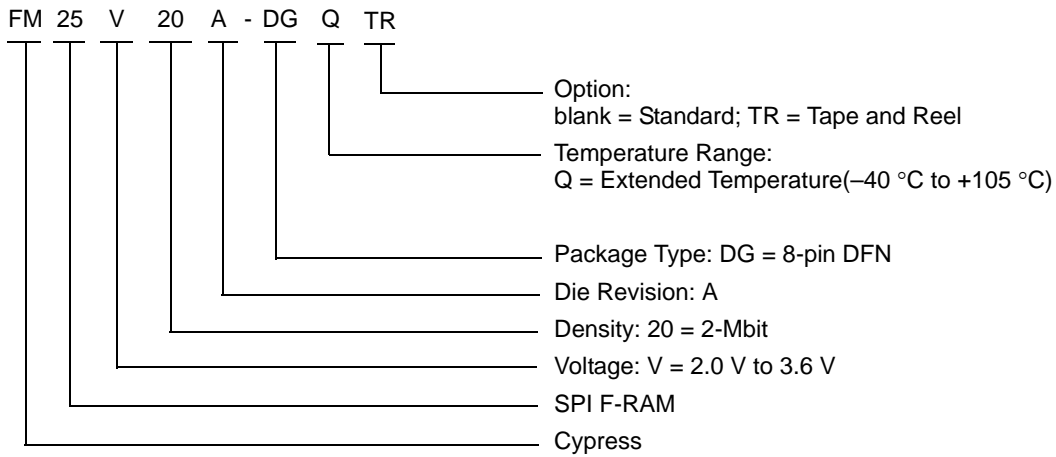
FM 25 V 20 A - DG Q TR

Option:
blank = Standard; TR = Tape and Reel

Temperature Range:
Q = Extended Temperature(–40 °C to +105 °C)

Package Type: DG = 8-pin DFN

Die Revision: A

Density: 20 = 2-Mbit

Voltage: V = 2.0 V to 3.6 V

SPI F-RAM

Cypress